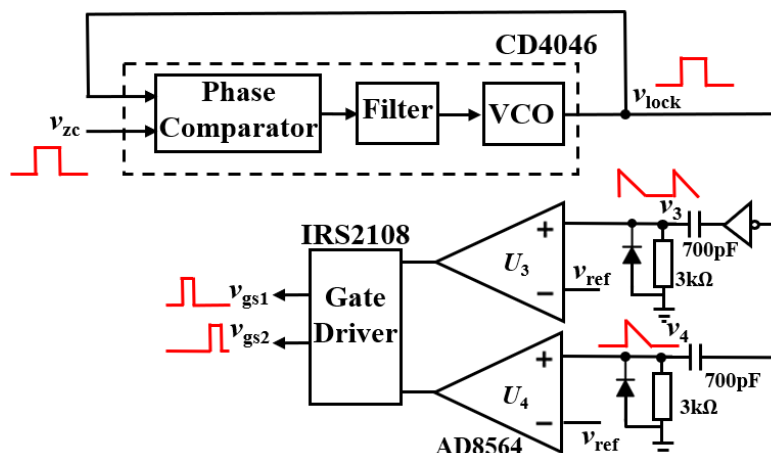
CD4046

Phase Comparator

Filter

VCO

$v_{\text{zc}}$

$v_{\text{lock}}$

IRS2108

Gate Driver

$v_{\text{gs1}}$

$v_{\text{gs2}}$

+

$U_3$

−

$v_{\text{ref}}$

$v_3$

700pF

3kΩ

+

$U_4$

−

$v_{\text{ref}}$

$v_4$

700pF

3kΩ

AD8564